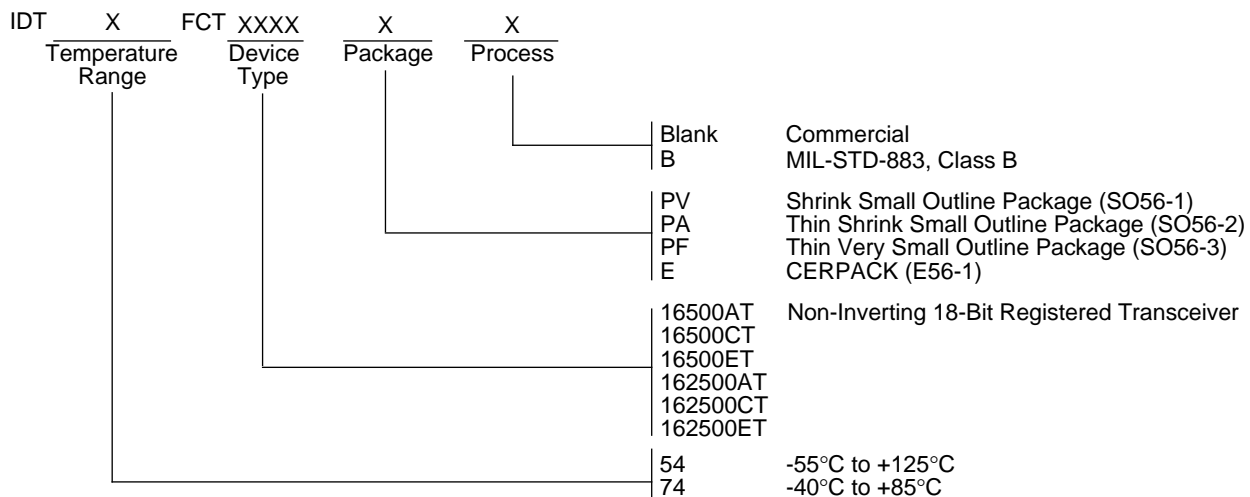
IDT X FCT XXXX X X

Temperature Range

Device Type

Package

Process

Blank Commercial
B MIL-STD-883, Class B

PV Shrink Small Outline Package (SO56-1)
PA Thin Shrink Small Outline Package (SO56-2)
PF Thin Very Small Outline Package (SO56-3)
E CERPACK (E56-1)

16500AT Non-Inverting 18-Bit Registered Transceiver
16500CT
16500ET
162500AT
162500CT
162500ET

54 -55°C to +125°C
74 -40°C to +85°C